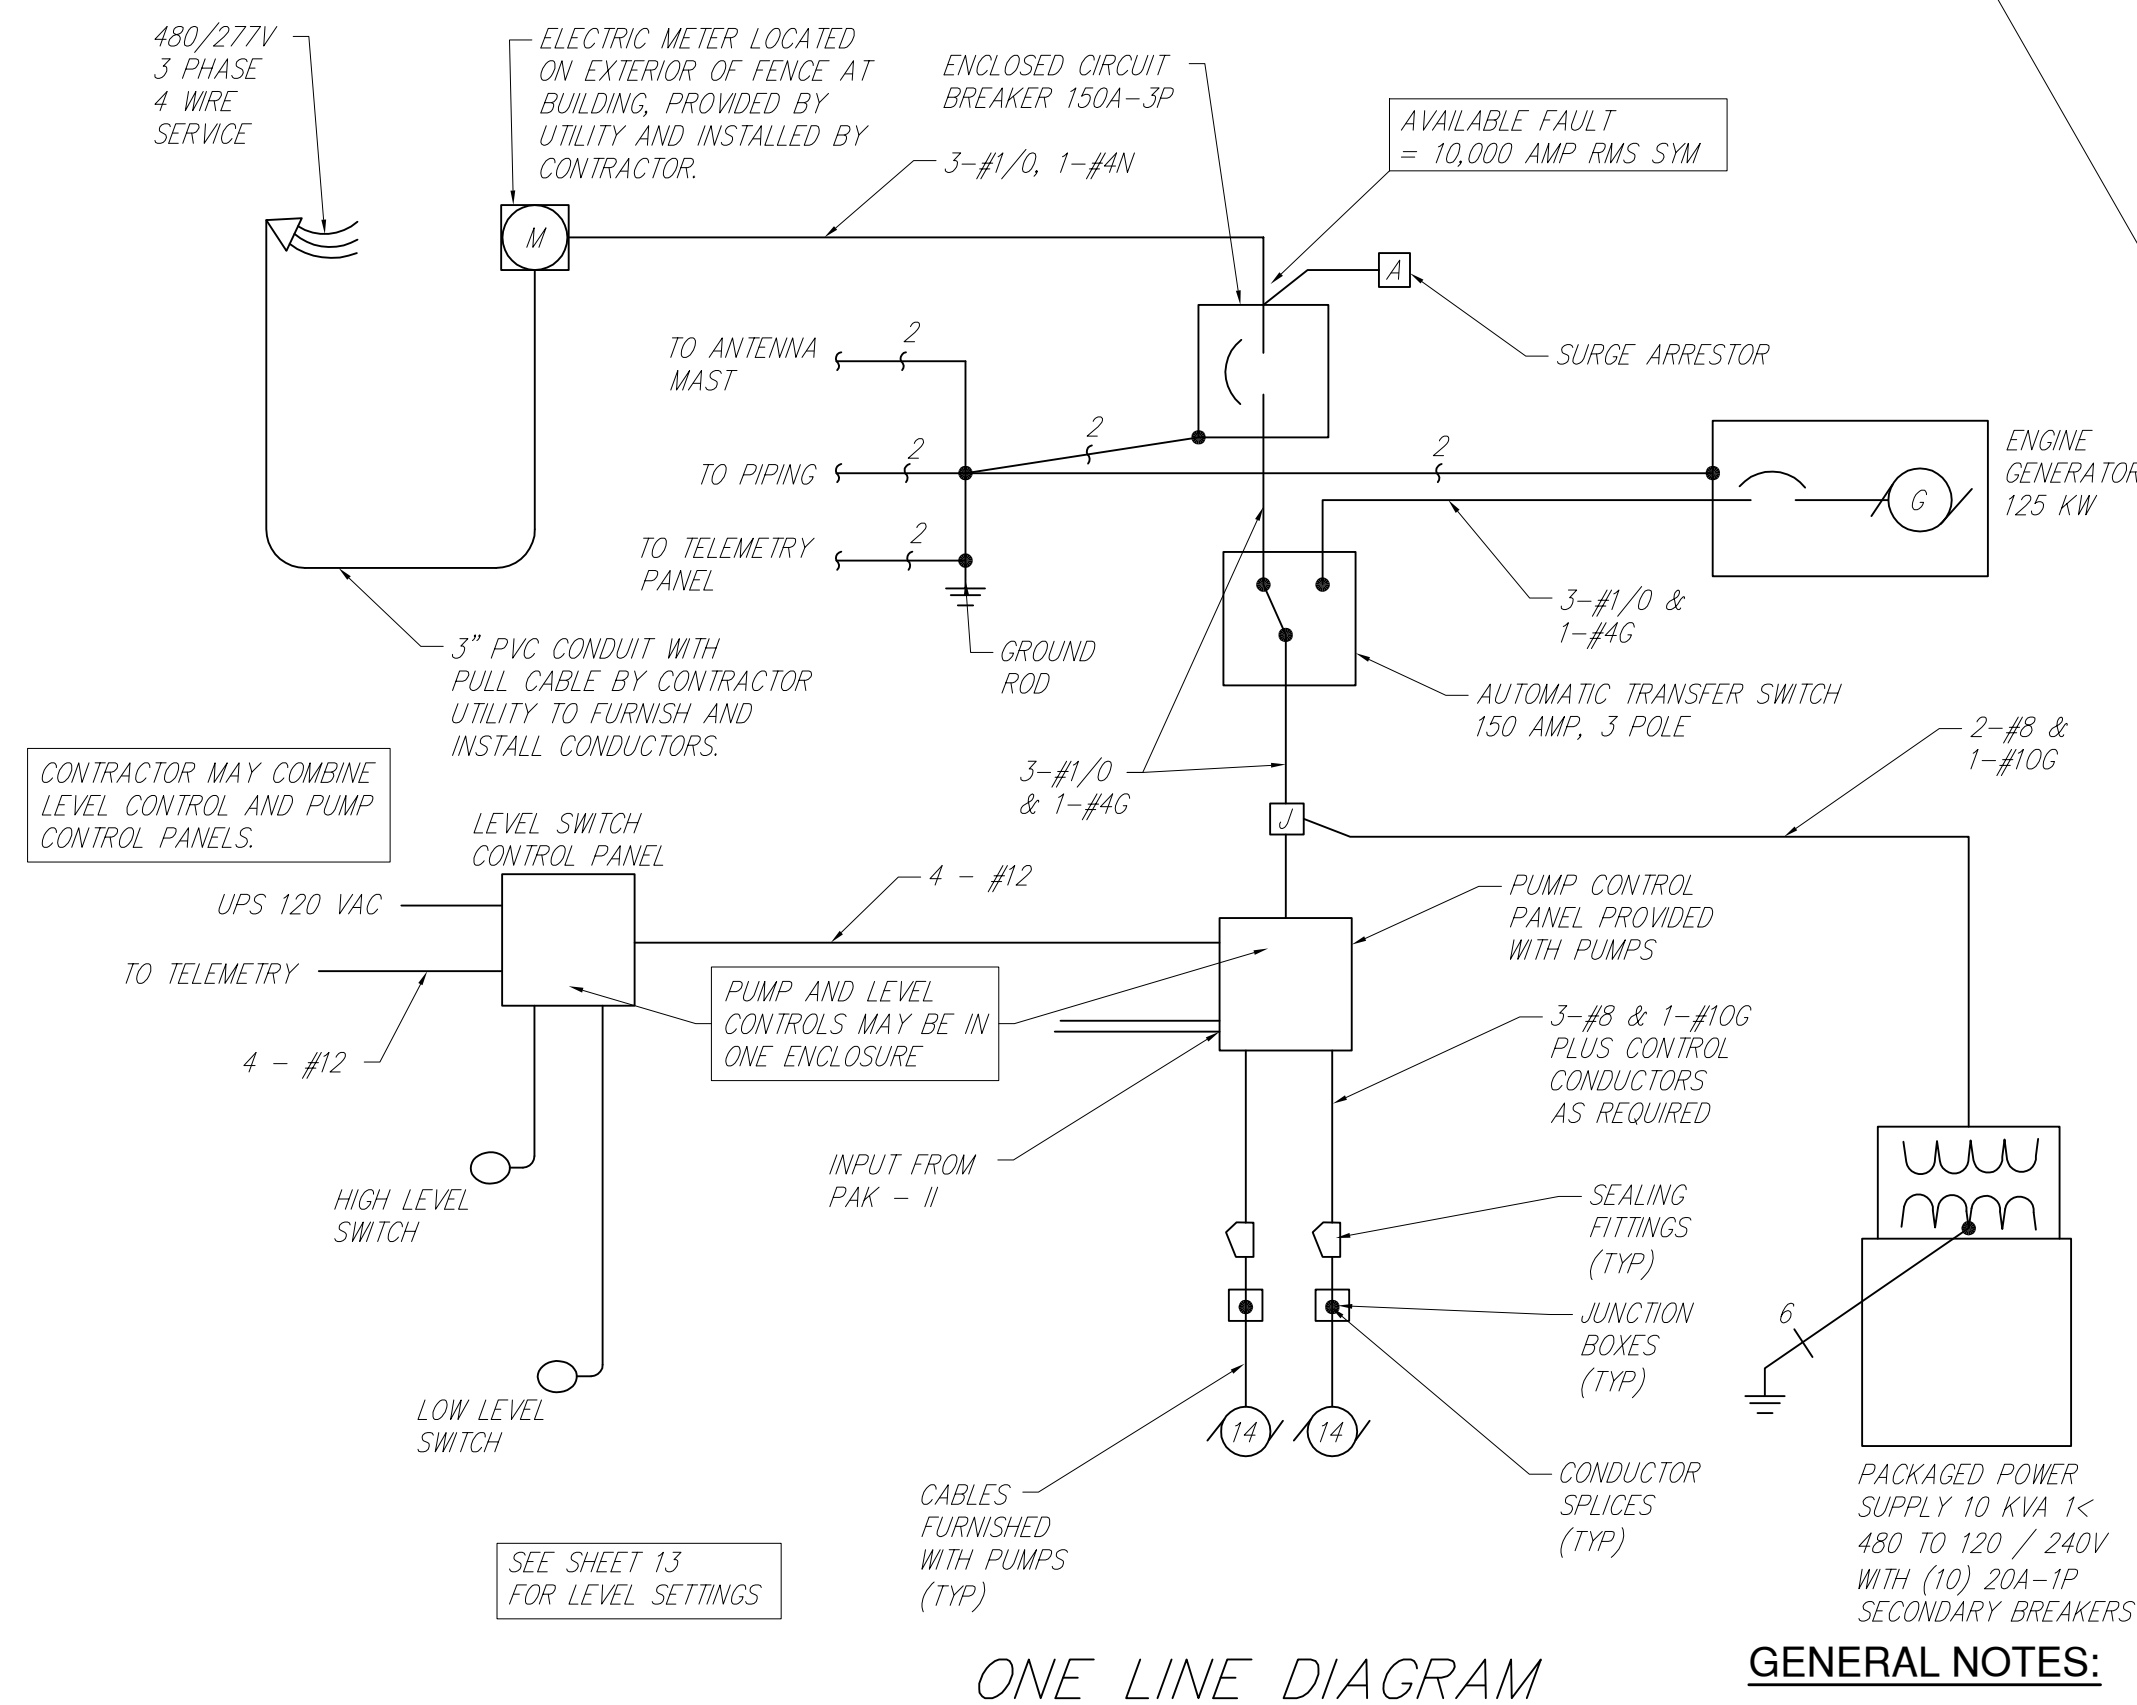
480/277V
3 PHASE
4 WIRE
SERVICE

ELECTRIC METER LOCATED ON EXTERIOR OF FENCE AT BUILDING, PROVIDED BY UTILITY AND INSTALLED BY CONTRACTOR.

ENCLOSED CIRCUIT BREAKER 150A–3P

AVAILABLE FAULT = 10,000 AMP RMS SYM

3–#1/0, 1–#4N

M

A

SURGE ARRESTOR

TO ANTENNA MAST

2

TO PIPING

2

2

2

TO TELEMETRY PANEL

2

ENGINE GENERATOR 125 KW

G

GROUND ROD

3–#1/0 & 1–#4G

3" PVC CONDUIT WITH PULL CABLE BY CONTRACTOR UTILITY TO FURNISH AND INSTALL CONDUCTORS.

AUTOMATIC TRANSFER SWITCH 150 AMP, 3 POLE

2–#8 & 1–#10G

CONTRACTOR MAY COMBINE LEVEL CONTROL AND PUMP CONTROL PANELS.

3–#1/0 & 1–#4G

J

LEVEL SWITCH CONTROL PANEL

4 – #12

UPS 120 VAC

PUMP CONTROL PANEL PROVIDED WITH PUMPS

TO TELEMETRY

PUMP AND LEVEL CONTROLS MAY BE IN ONE ENCLOSURE

3–#8 & 1–#10G PLUS CONTROL CONDUCTORS AS REQUIRED

4 – #12

INPUT FROM PAK – II

HIGH LEVEL SWITCH

SEALING FITTINGS (TYP)

JUNCTION BOXES (TYP)

6

LOW LEVEL SWITCH

14

14

CABLES FURNISHED WITH PUMPS (TYP)

CONDUCTOR SPLICES (TYP)

PACKAGED POWER SUPPLY 10 KVA 1< 480 TO 120 / 240V WITH (10) 20A–1P SECONDARY BREAKERS

SEE SHEET 13 FOR LEVEL SETTINGS

ONE LINE DIAGRAM

GENERAL NOTES: